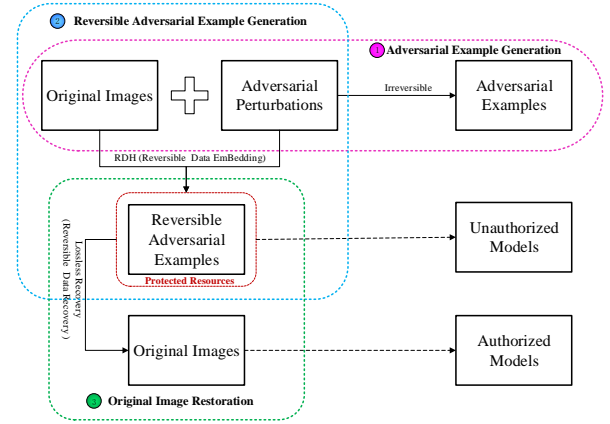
2 Reversible Adversarial Example Generation

1 Adversarial Example Generation

Original Images

Adversarial Perturbations

Irreversible

Adversarial Examples

RDH (Reversible Data EmBedding)

Reversible Adversarial Examples

Protected Resources

Unauthorized Models

Lossless Recovery (Reversible Data Recovery)

Original Images

Authorized Models

3 Original Image Restoration